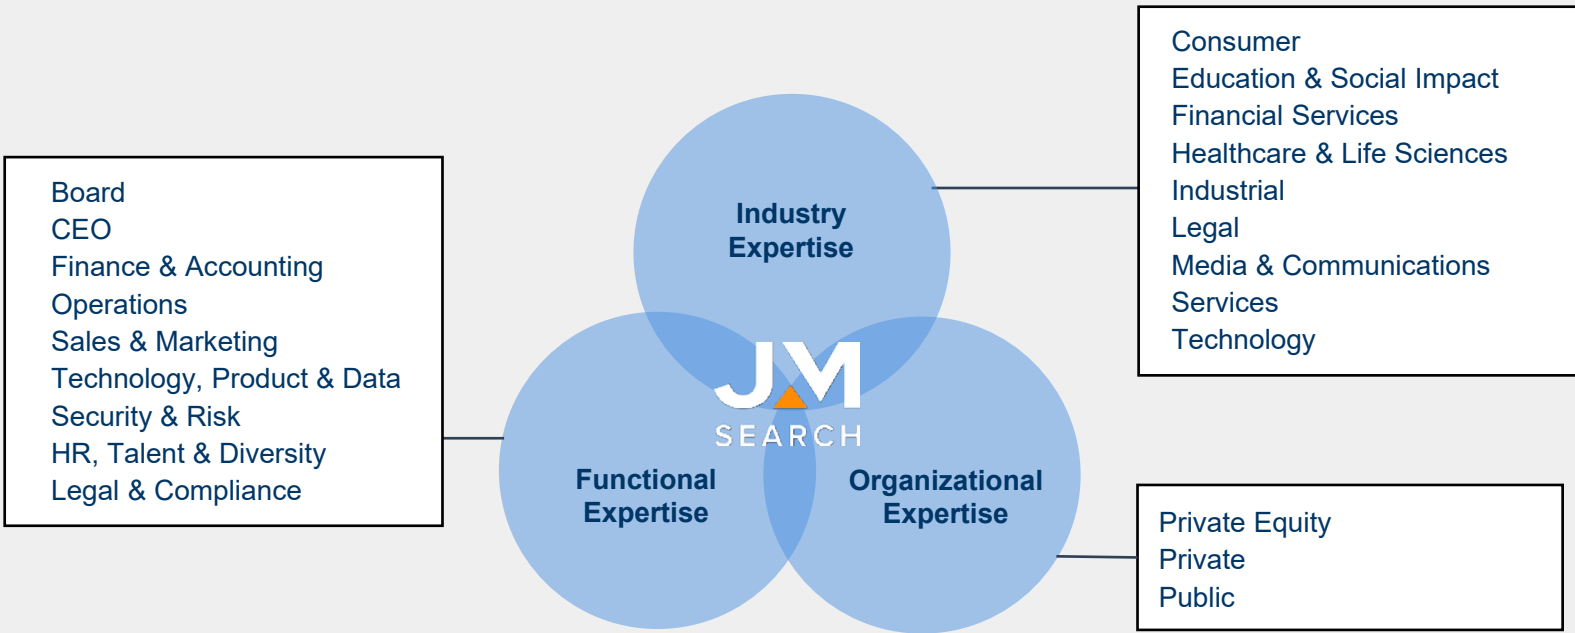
Consumer
Education & Social Impact
Financial Services
Healthcare & Life Sciences
Industrial
Legal
Media & Communications
Services
Technology

Board
CEO
Finance & Accounting
Operations
Sales & Marketing
Technology, Product & Data
Security & Risk
HR, Talent & Diversity
Legal & Compliance

Industry Expertise

JM SEARCH

Functional Expertise

Organizational Expertise

Private Equity
Private
Public